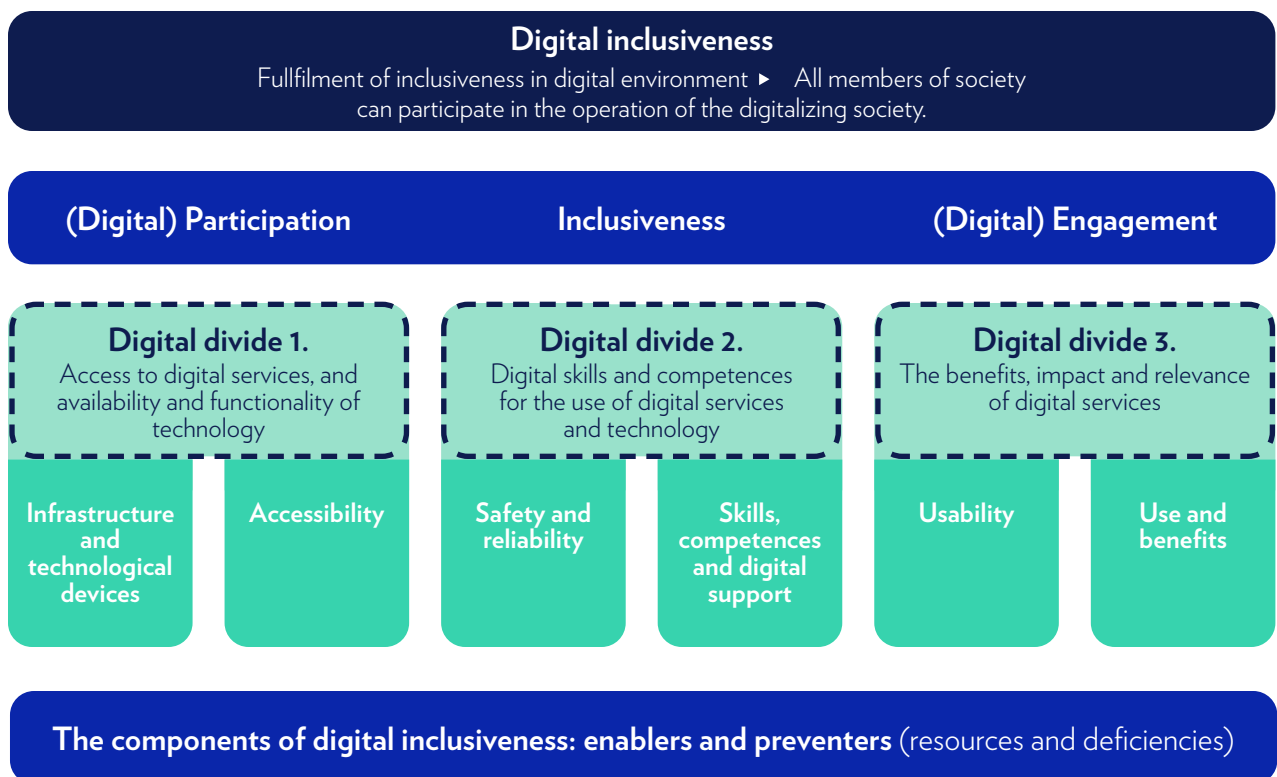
Digital inclusiveness

Fullfilment of inclusiveness in digital environment ▸ All members of society can participate in the operation of the digitalizing society.

(Digital) Participation

Inclusiveness

(Digital) Engagement

Digital divide 1.
Access to digital services, and availability and functionality of technology

Digital divide 2.
Digital skills and competences for the use of digital services and technology

Digital divide 3.
The benefits, impact and relevance of digital services

Infrastructure and technological devices

Accessibility

Safety and reliability

Skills, competences and digital support

Usability

Use and benefits

The components of digital inclusiveness: enablers and preventers (resources and deficiencies)